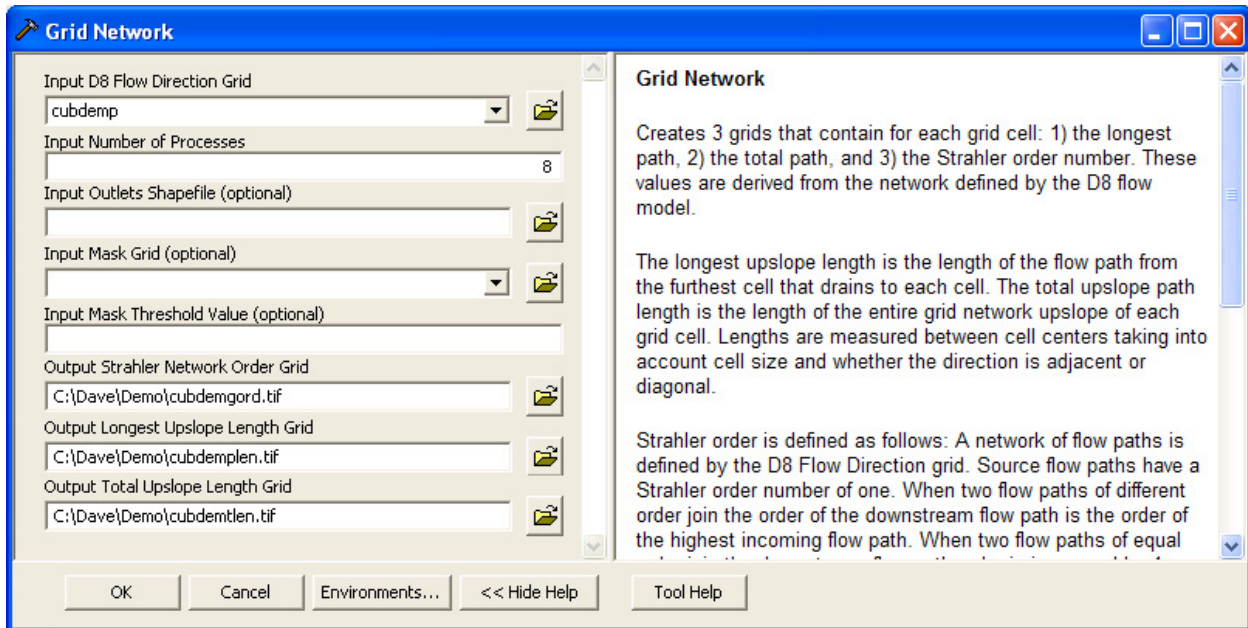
Grid Network

Input D8 Flow Direction Grid
cubdemp
Input Number of Processes
8
Input Outlets Shapefile (optional)
Input Mask Grid (optional)
Input Mask Threshold Value (optional)
Output Strahler Network Order Grid
C:\Dave\Demo\cubdemgord.tif
Output Longest Upslope Length Grid
C:\Dave\Demo\cubdemplen.tif
Output Total Upslope Length Grid
C:\Dave\Demo\cubdemtlen.tif

Grid Network

Creates 3 grids that contain for each grid cell: 1) the longest path, 2) the total path, and 3) the Strahler order number. These values are derived from the network defined by the D8 flow model.

The longest upslope length is the length of the flow path from the furthest cell that drains to each cell. The total upslope path length is the length of the entire grid network upslope of each grid cell. Lengths are measured between cell centers taking into account cell size and whether the direction is adjacent or diagonal.

Strahler order is defined as follows: A network of flow paths is defined by the D8 Flow Direction grid. Source flow paths have a Strahler order number of one. When two flow paths of different order join the order of the downstream flow path is the order of the highest incoming flow path. When two flow paths of equal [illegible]

OK Cancel Environments... << Hide Help Tool Help